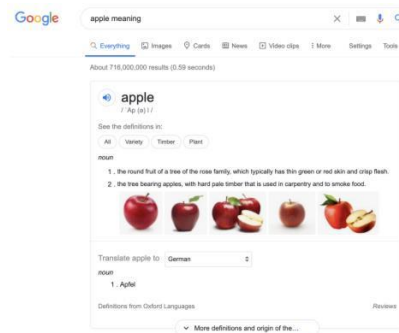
Google

apple meaning

Everything Images Cards News Video clips More Settings Tools

About 718,000,000 results (0.59 seconds)

apple
/ ˈap (ə)l /

See the definitions in:

All Variety Timber Plant

noun

1 . the round fruit of a tree of the rose family, which typically has thin green or red skin and crisp flesh.

2 . the tree bearing apples, with hard pale timber that is used in carpentry and to smoke food.

Translate apple to German

noun

1 . Apfel

Definitions from Oxford Languages

Reviews

More definitions and origin of the...